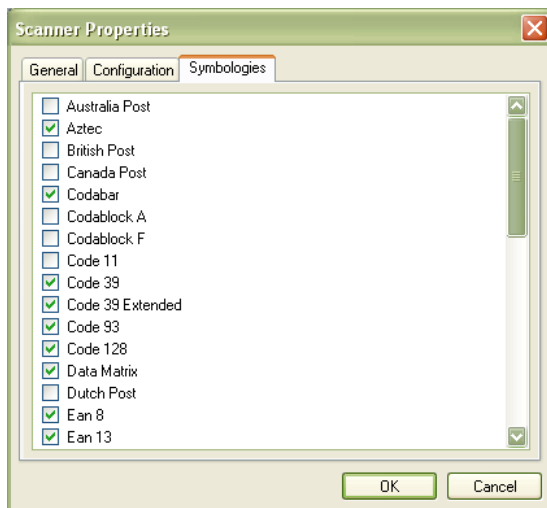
Scanner Properties

General | Configuration | Symbologies

Australia Post
Aztec
British Post
Canada Post
Codabar
Codablock A
Codablock F
Code 11
Code 39
Code 39 Extended
Code 93
Code 128
Data Matrix
Dutch Post
Ean 8
Ean 13

OK | Cancel